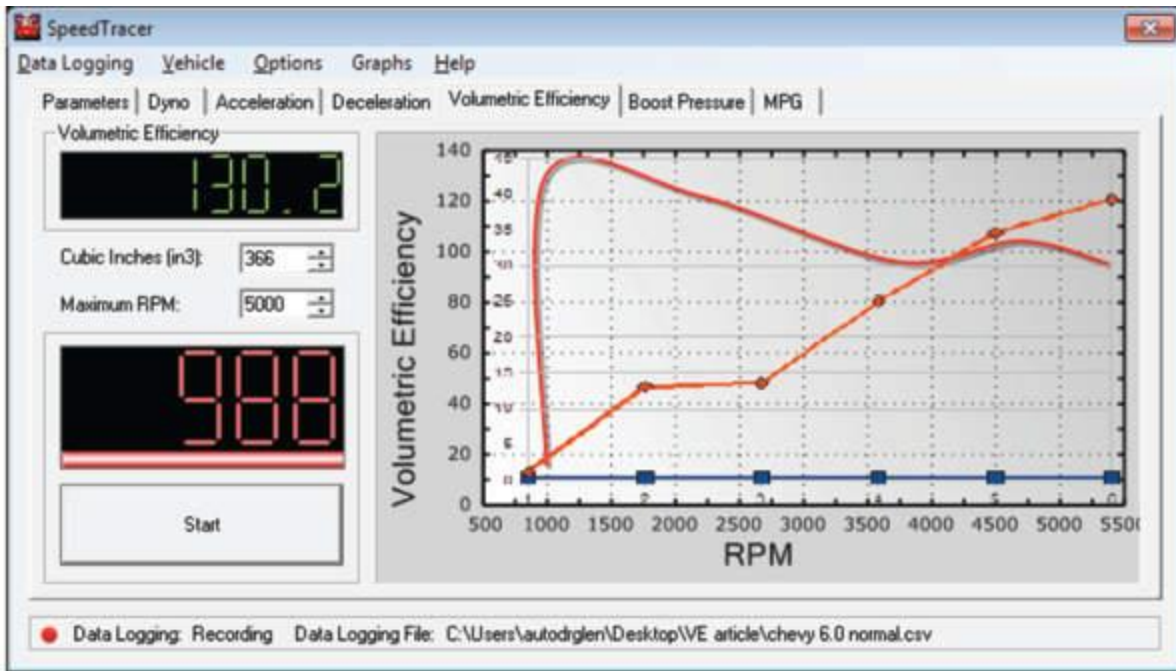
SpeedTracer

Data Logging Vehicle Options Graphs Help

Parameters | Dyno | Acceleration | Deceleration | Volumetric Efficiency | Boost Pressure | MPG

Volumetric Efficiency

130.2

Cubic Inches (in3): 366

Maximum RPM: 5000

988

Start

140
120
100
80
60
40
20
0

45
40
35
30
25
20
15
10
5
0

Volumetric Efficiency

500 1000 1500 2000 2500 3000 3500 4000 4500 5000 5500

1 2 3 4 5 6

RPM

Data Logging: Recording Data Logging File: C:\Users\autodrglen\Desktop\VE article\chevy 6.0 normal.csv